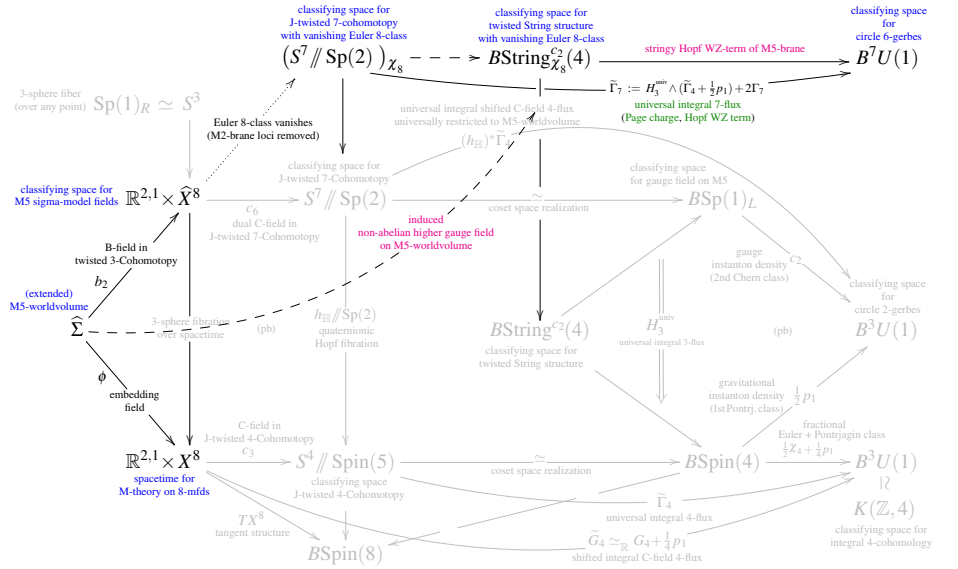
classifying space for J-twisted 7-cohomotopy with vanishing Euler 8-class

$\left(S^7 /\!\!/ \mathrm{Sp}(2)\right)_{\chi_8}$

classifying space for twisted String structure with vanishing Euler 8-class

$B\mathrm{String}^{c_2}_{\chi_8}(4)$

stringy Hopf WZ-term of M5-brane

classifying space for circle 6-gerbes

$B^7U(1)$

$\widetilde{\Gamma}_7 := H_3^{\mathrm{univ}} \wedge (\widetilde{\Gamma}_4 + \frac{1}{2}p_1) + 2\Gamma_7$

universal integral 7-flux (Page charge, Hopf WZ term)

3-sphere fiber (over any point)

$\mathrm{Sp}(1)_R \simeq S^3$

Euler 8-class vanishes (M2-brane loci removed)

universal integral shifted C-field 4-flux universally restricted to M5-worldvolume

$(h_{\mathbb{H}})^*\widetilde{\Gamma}_4$

classifying space for J-twisted 7-Cohomotopy

classifying space for gauge field on M5

classifying space for M5 sigma-model fields

$\mathbb{R}^{2,1} \times \widehat{X}^8$

$S^7 /\!\!/ \mathrm{Sp}(2)$

$\simeq$

coset space realization

$B\mathrm{Sp}(1)_L$

$c_6$

dual C-field in J-twisted 7-Cohomotopy

induced non-abelian higher gauge field on M5-worldvolume

gauge instanton density (2nd Chern class)

$c_2$

B-field in twisted 3-Cohomotopy

$b_2$

(extended) M5-worldvolume

$\widehat{\Sigma}$

3-sphere fibration over spacetime

(pb)

$h_{\mathbb{H}} /\!\!/ \mathrm{Sp}(2)$

quaternionic Hopf fibration

$B\mathrm{String}^{c_2}(4)$

classifying space for twisted String structure

$H_3^{\mathrm{univ}}$

universal integral 3-flux

(pb)

classifying space for circle 2-gerbes

$B^3U(1)$

$\phi$

embedding field

gravitational instanton density (1stPontrj. class)

$\frac{1}{2}p_1$

C-field in J-twisted 4-Cohomotopy

$c_3$

fractional Euler + Pontrjagin class

$\frac{1}{2}\chi_4 + \frac{1}{4}p_1$

$\mathbb{R}^{2,1} \times X^8$

$S^4 /\!\!/ \mathrm{Spin}(5)$

$\simeq$

coset space realization

$B\mathrm{Spin}(4)$

$B^3U(1)$

spacetime for M-theory on 8-mfds

classifying space J-twisted 4-Cohomotopy

$\wr$

$\widetilde{\Gamma}_4$

universal integral 4-flux

$K(\mathbb{Z},4)$

$TX^8$

tangent structure

classifying space for integral 4-cohomology

$B\mathrm{Spin}(8)$

$\widetilde{G}_4 \simeq_{\mathbb{R}} G_4 + \frac{1}{4}p_1$

shifted integral C-field 4-flux